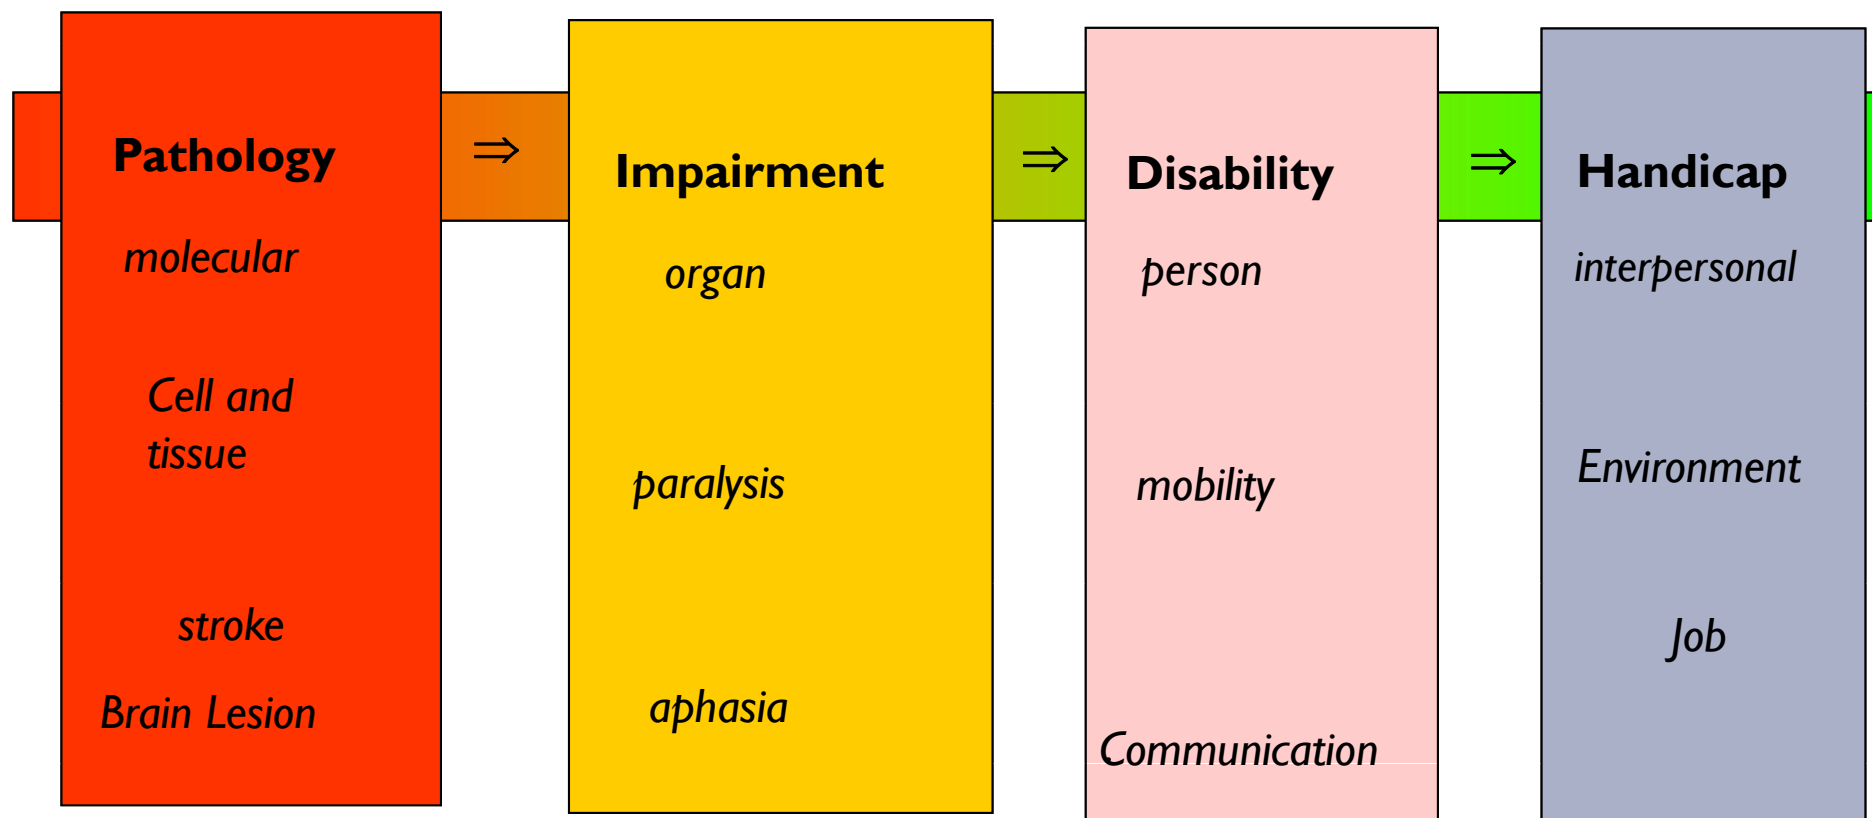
Pathology

molecular

Cell and tissue

stroke

Brain Lesion

$\Rightarrow$

Impairment

organ

paralysis

aphasia

$\Rightarrow$

Disability

person

mobility

Communication

$\Rightarrow$

Handicap

interpersonal

Environment

Job